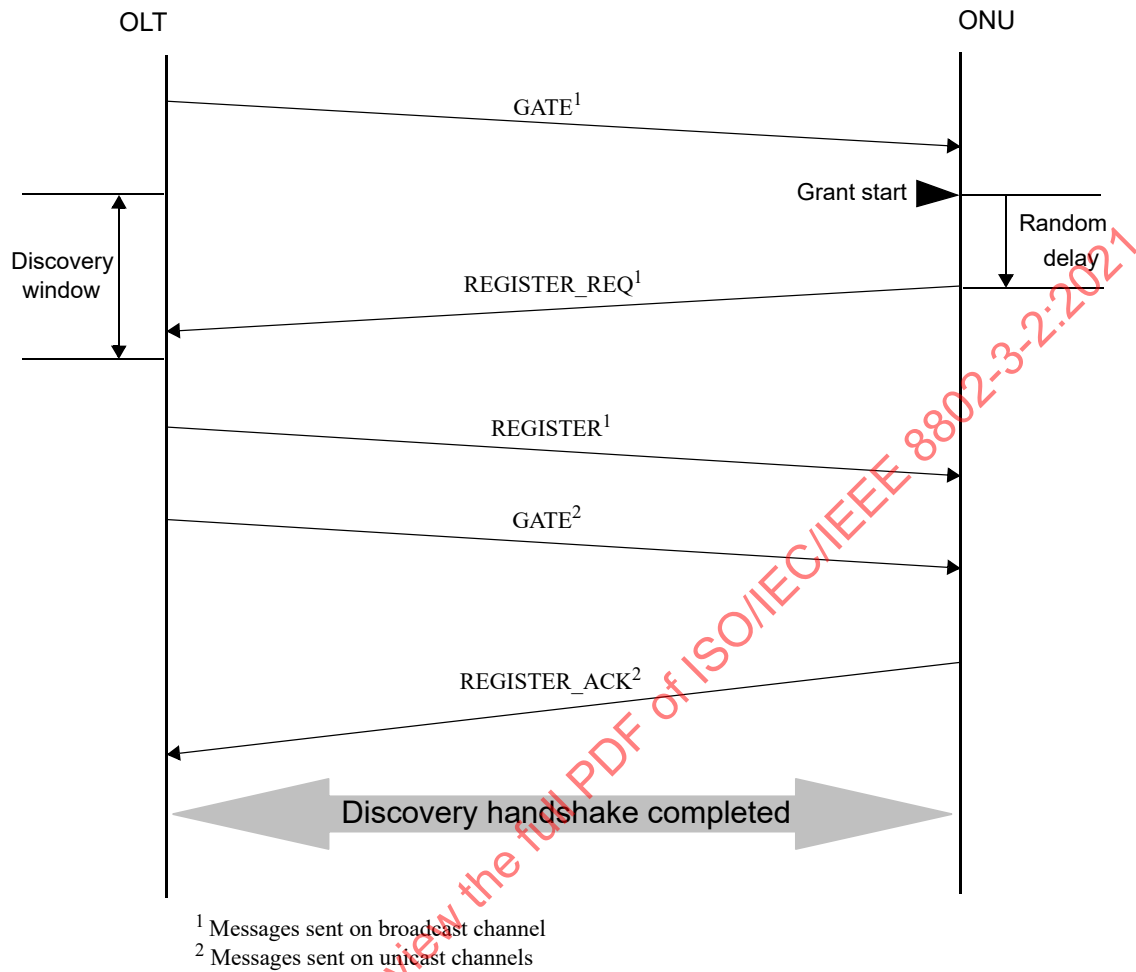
OLT

ONU

GATE$^1$

Grant start

Random delay

Discovery window

REGISTER_REQ$^1$

REGISTER$^1$

GATE$^2$

REGISTER_ACK$^2$

Discovery handshake completed

$^1$ Messages sent on broadcast channel
$^2$ Messages sent on unicast channels

view the full PDF of ISO/IEC/IEEE 8802-3-2:2021